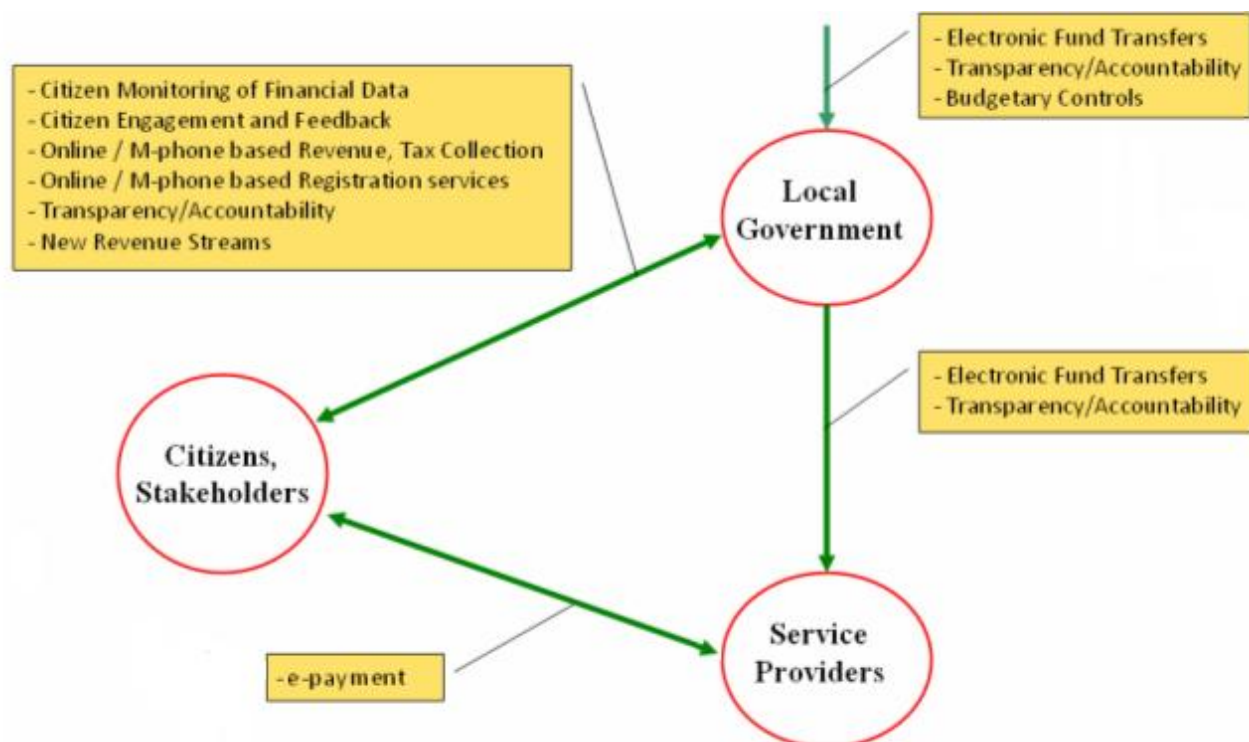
- Citizen Monitoring of Financial Data
- Citizen Engagement and Feedback
- Online / M-phone based Revenue, Tax Collection
- Online / M-phone based Registration services
- Transparency/Accountability
- New Revenue Streams

- Electronic Fund Transfers
- Transparency/Accountability
- Budgetary Controls

Local Government

- Electronic Fund Transfers
- Transparency/Accountability

Citizens, Stakeholders

-e-payment

Service Providers